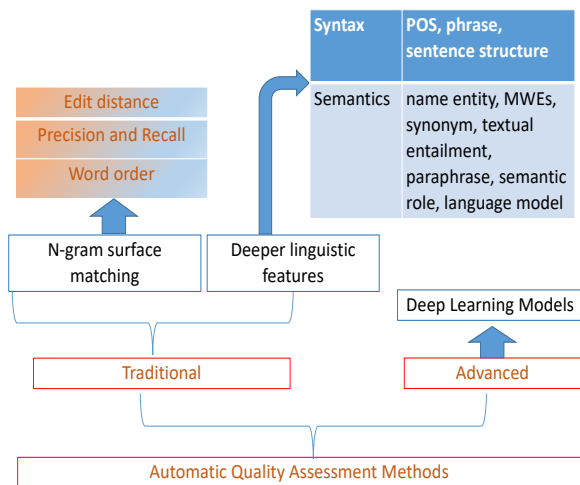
| Syntax | POS, phrase, sentence structure |
|---|---|
| Semantics | name entity, MWEs, synonym, textual entailment, paraphrase, semantic role, language model |

Edit distance

Precision and Recall

Word order

N-gram surface matching

Deeper linguistic features

Deep Learning Models

Traditional

Advanced

Automatic Quality Assessment Methods